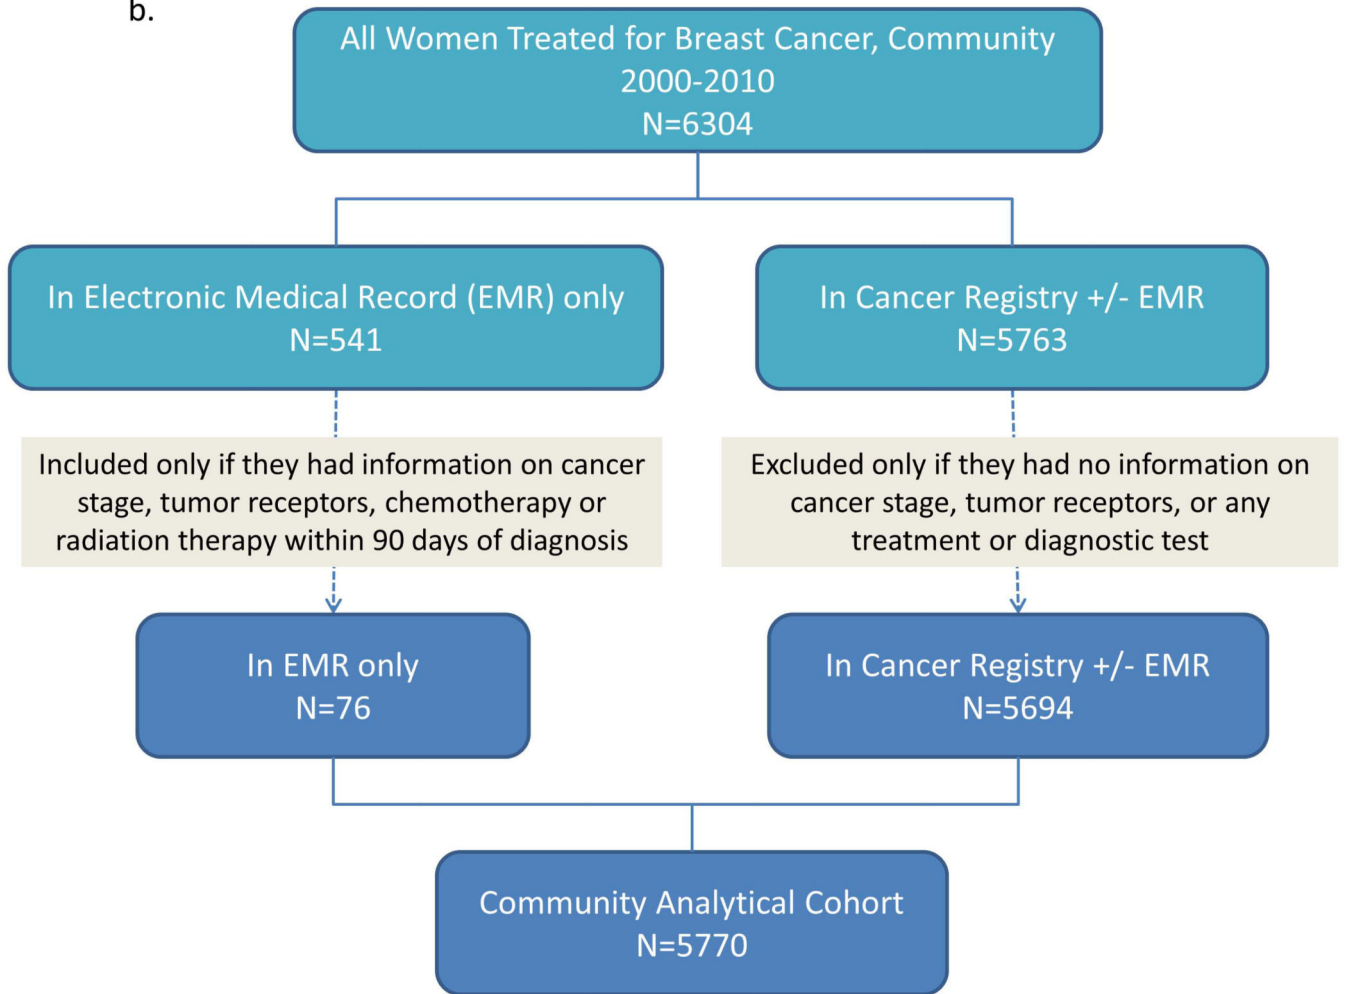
b.

All Women Treated for Breast Cancer, Community
2000-2010
N=6304

In Electronic Medical Record (EMR) only
N=541

In Cancer Registry +/- EMR
N=5763

Included only if they had information on cancer stage, tumor receptors, chemotherapy or radiation therapy within 90 days of diagnosis

Excluded only if they had no information on cancer stage, tumor receptors, or any treatment or diagnostic test

In EMR only
N=76

In Cancer Registry +/- EMR
N=5694

Community Analytical Cohort
N=5770